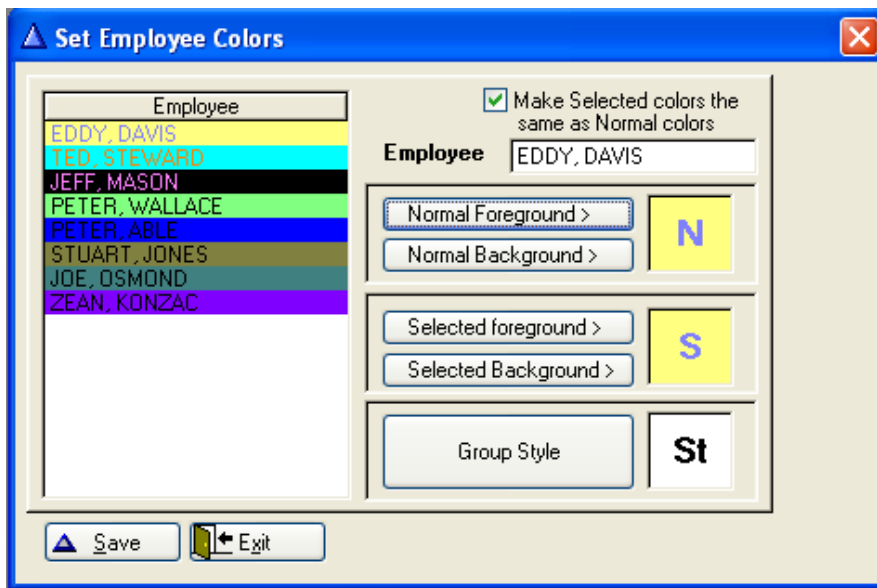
Set Employee Colors

| Employee |
|---|
| EDDY, DAVIS |
| TED, STEWARD |
| JEFF, MASON |
| PETER, WALLACE |
| PETER, ABLE |
| STUART, JONES |
| JOE, OSMOND |
| ZEAN, KONZAC |

Make Selected colors the same as Normal colors

Employee EDDY, DAVIS

Normal Foreground >

Normal Background >

N

Selected foreground >

Selected Background >

S

Group Style

St

Save

Exit